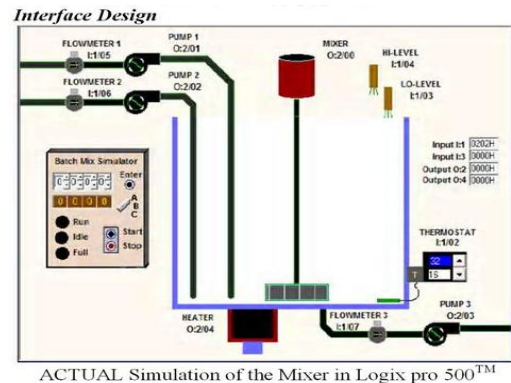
Interface Design

FLOWMETER 1
I:1/05

PUMP 1
O:2/01

MIXER
O:2/00

HI-LEVEL
I:1/04

FLOWMETER 2
I:1/06

PUMP 2
O:2/02

LO-LEVEL
I:1/03

Input I:1 0202H
Input I:3 0000H
Output O:2 0000H
Output O:4 0000H

Batch Mix Simulator
0 0 0 0
Enter
0 0 0 0
A
B
C
Run
Idle
Full
Start
Stop

THERMOSTAT
I:1/02
T
32
15

HEATER
O:2/04

FLOWMETER 3
I:1/07

PUMP 3
O:2/03

ACTUAL Simulation of the Mixer in Logix pro 500$^{TM}$